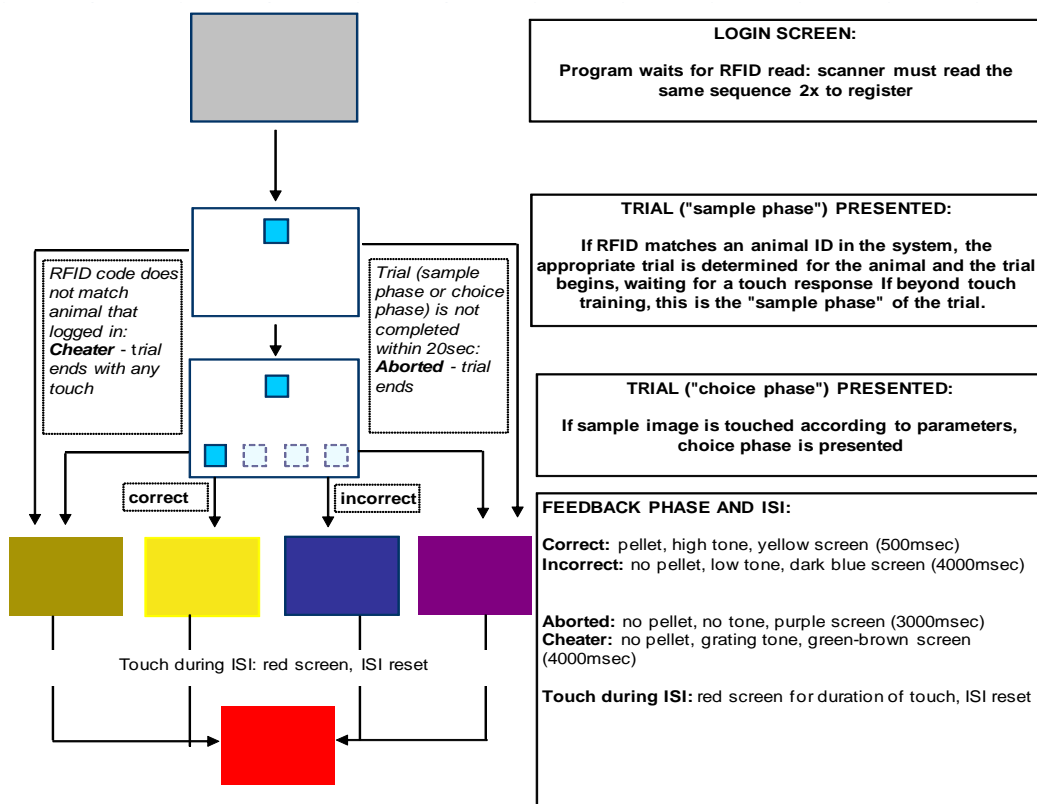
LOGIN SCREEN:

Program waits for RFID read: scanner must read the same sequence 2x to register

TRIAL ("sample phase") PRESENTED:

If RFID matches an animal ID in the system, the appropriate trial is determined for the animal and the trial begins, waiting for a touch response If beyond touch training, this is the "sample phase" of the trial.

RFID code does not match animal that logged in: Cheater - trial ends with any touch

Trial (sample phase or choice phase) is not completed within 20sec: Aborted - trial ends

TRIAL ("choice phase") PRESENTED:

If sample image is touched according to parameters, choice phase is presented

correct

incorrect

FEEDBACK PHASE AND ISI:

Correct: pellet, high tone, yellow screen (500msec)
Incorrect: no pellet, low tone, dark blue screen (4000msec)

Aborted: no pellet, no tone, purple screen (3000msec)
Cheater: no pellet, grating tone, green-brown screen (4000msec)

Touch during ISI: red screen for duration of touch, ISI reset

Touch during ISI: red screen, ISI reset